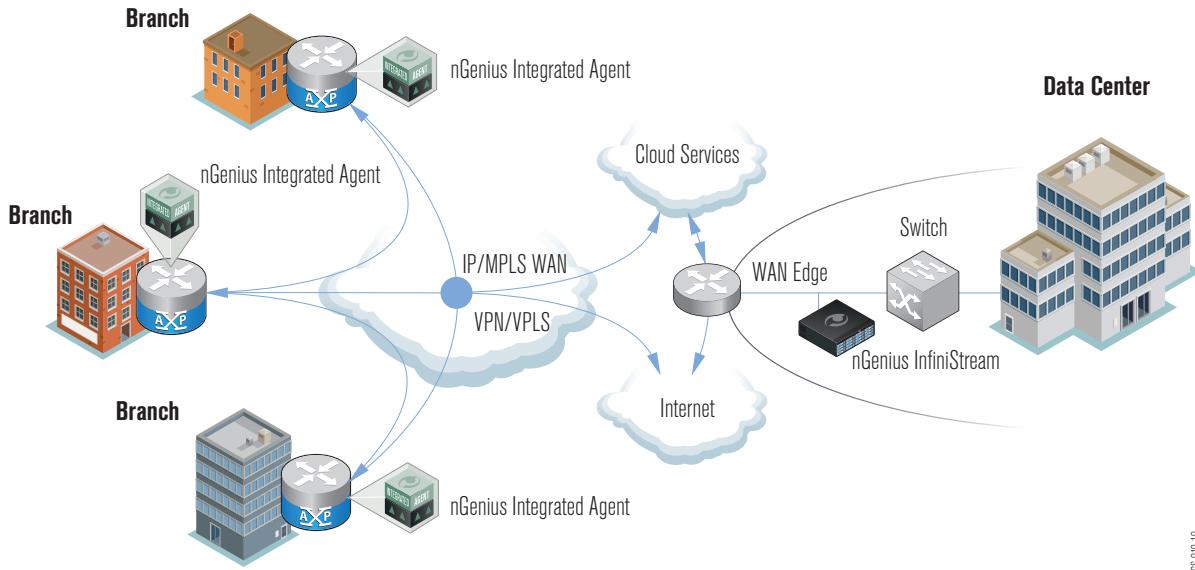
Branch

nGenius Integrated Agent

AXP

INTEGRATED AGENT

Data Center

nGenius Integrated Agent

Cloud Services

Branch

INTEGRATED AGENT

AXP

IP/MPLS WAN

VPN/VPLS

WAN Edge

Switch

nGenius InfiniStream

Internet

Branch

AXP

INTEGRATED AGENT

nGenius Integrated Agent

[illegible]